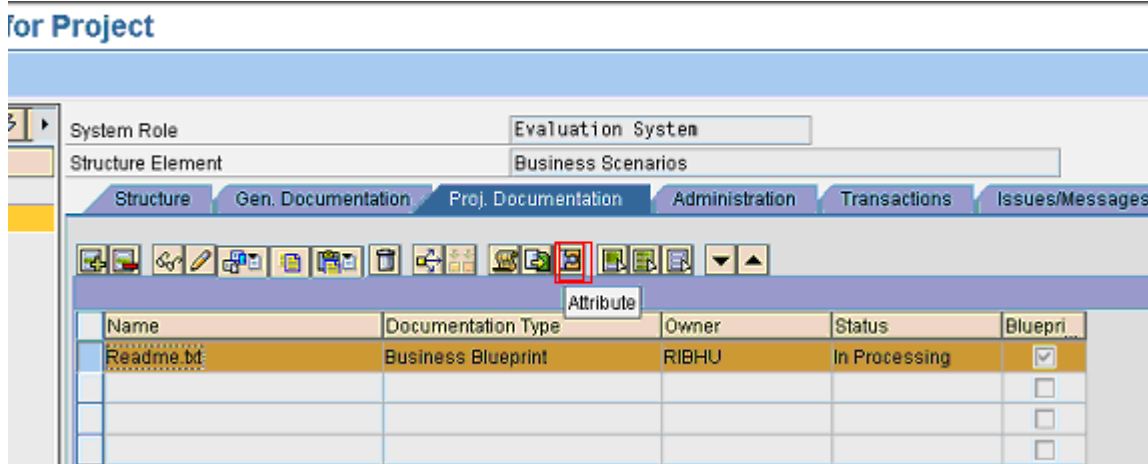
for Project

System Role | Evaluation System
Structure Element | Business Scenarios

Structure | Gen. Documentation | Proj. Documentation | Administration | Transactions | Issues/Messages

Attribute

| Name | Documentation Type | Owner | Status | Bluepri |
|---|---|---|---|---|
| Readme.txt | Business Blueprint | RIBHU | In Processing | ☑ |
| | | | | ☐ |
| | | | | ☐ |
| | | | | ☐ |